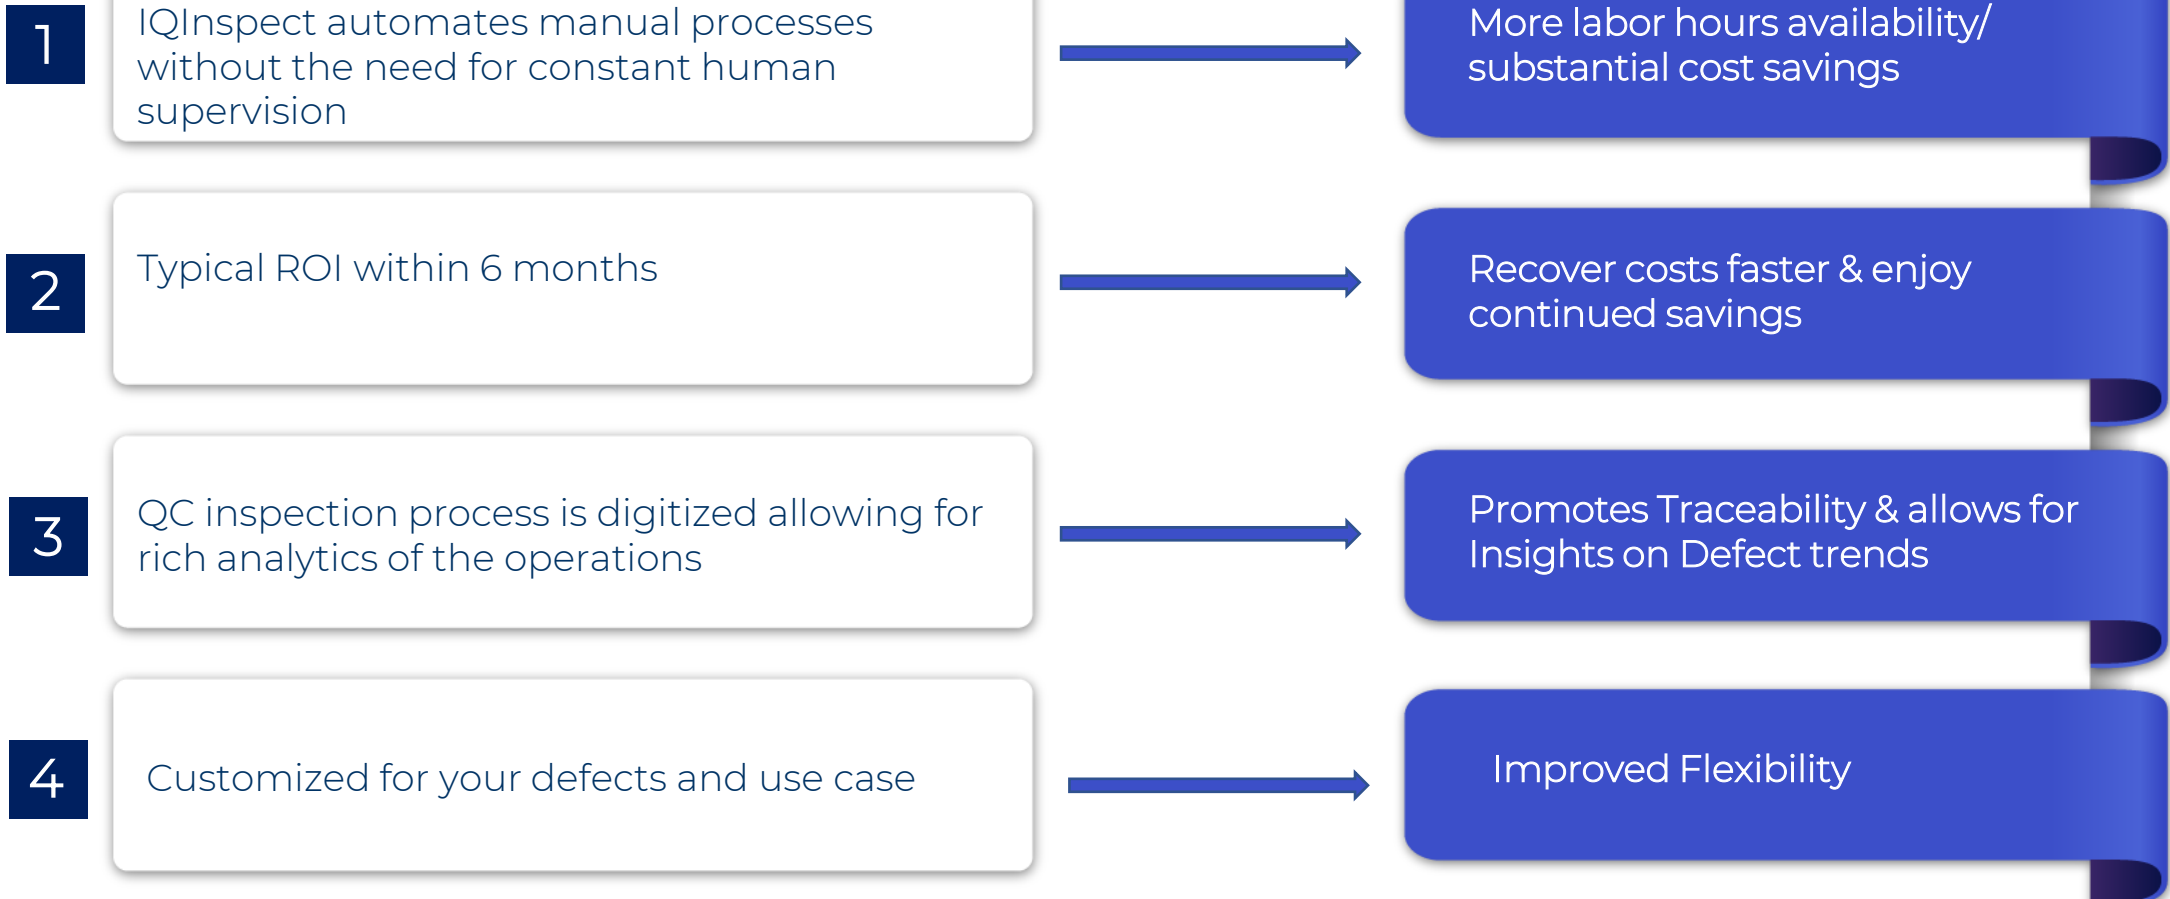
1

IQInspect automates manual processes without the need for constant human supervision

More labor hours availability/ substantial cost savings

2

Typical ROI within 6 months

Recover costs faster & enjoy continued savings

3

QC inspection process is digitized allowing for rich analytics of the operations

Promotes Traceability & allows for Insights on Defect trends

4

Customized for your defects and use case

Improved Flexibility